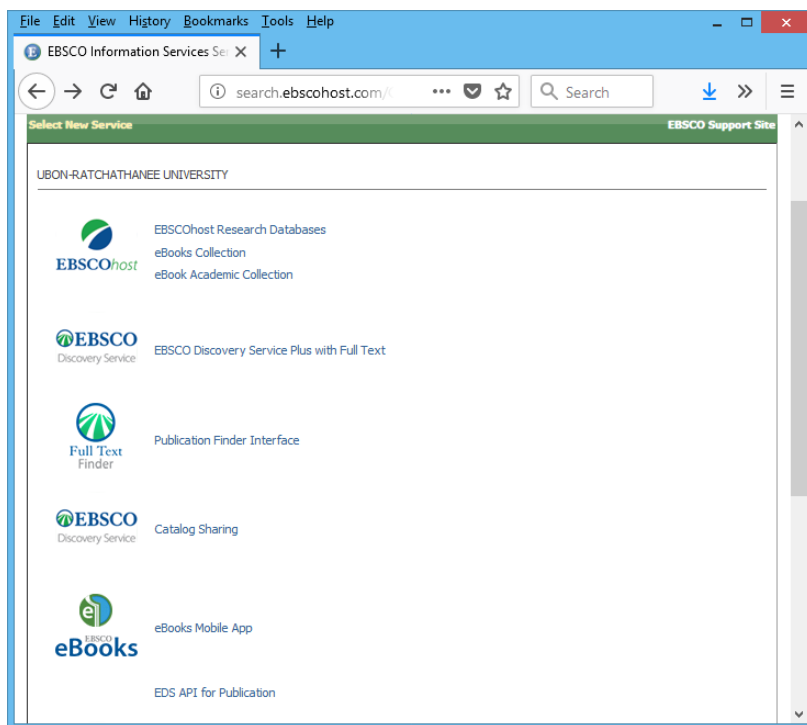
File Edit View History Bookmarks Tools Help

EBSCO Information Services Se

search.ebscohost.com/

Search

Select New Service

EBSCO Support Site

UBON-RATCHATHANEE UNIVERSITY

EBSCOhost

EBSCOhost Research Databases
eBooks Collection
eBook Academic Collection

EBSCO Discovery Service

EBSCO Discovery Service Plus with Full Text

Full Text Finder

Publication Finder Interface

EBSCO Discovery Service

Catalog Sharing

EBSCO eBooks

eBooks Mobile App

EDS API for Publication